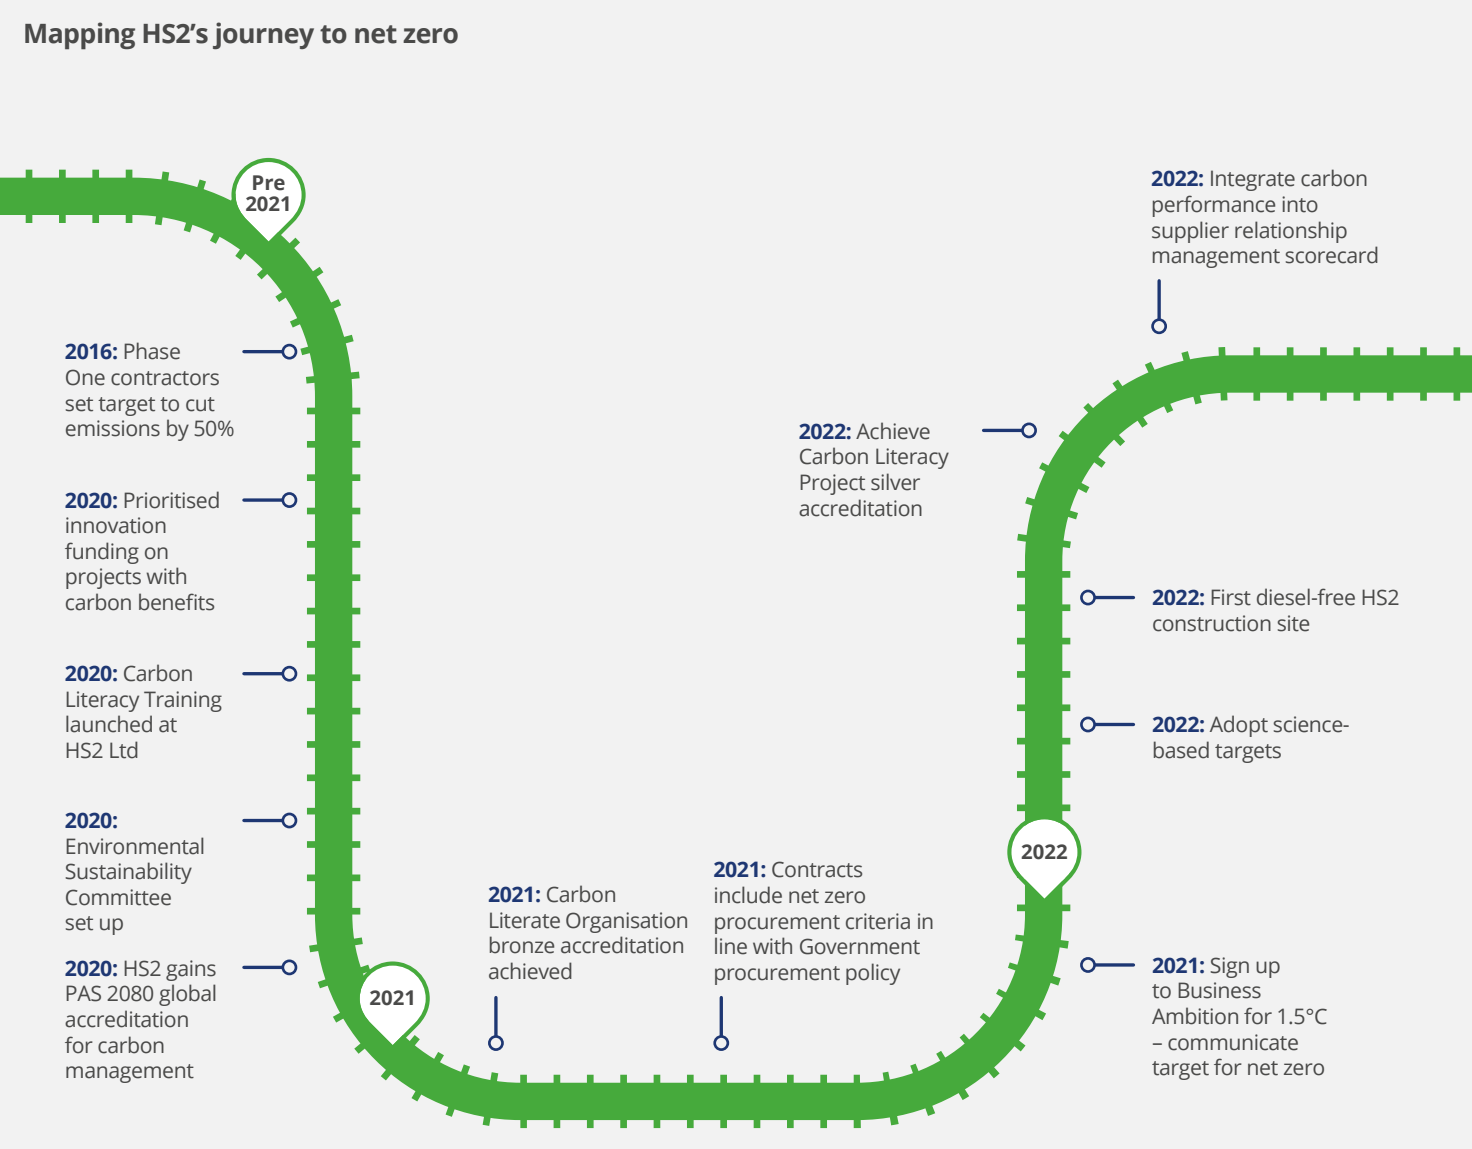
Mapping HS2's journey to net zero

Pre 2021

2016: Phase One contractors set target to cut emissions by 50%

2020: Prioritised innovation funding on projects with carbon benefits

2020: Carbon Literacy Training launched at HS2 Ltd

2020: Environmental Sustainability Committee set up

2020: HS2 gains PAS 2080 global accreditation for carbon management

2021

2021: Carbon Literate Organisation bronze accreditation achieved

2021: Contracts include net zero procurement criteria in line with Government procurement policy

2022

2021: Sign up to Business Ambition for 1.5°C – communicate target for net zero

2022: Adopt science-based targets

2022: First diesel-free HS2 construction site

2022: Achieve Carbon Literacy Project silver accreditation

2022: Integrate carbon performance into supplier relationship management scorecard